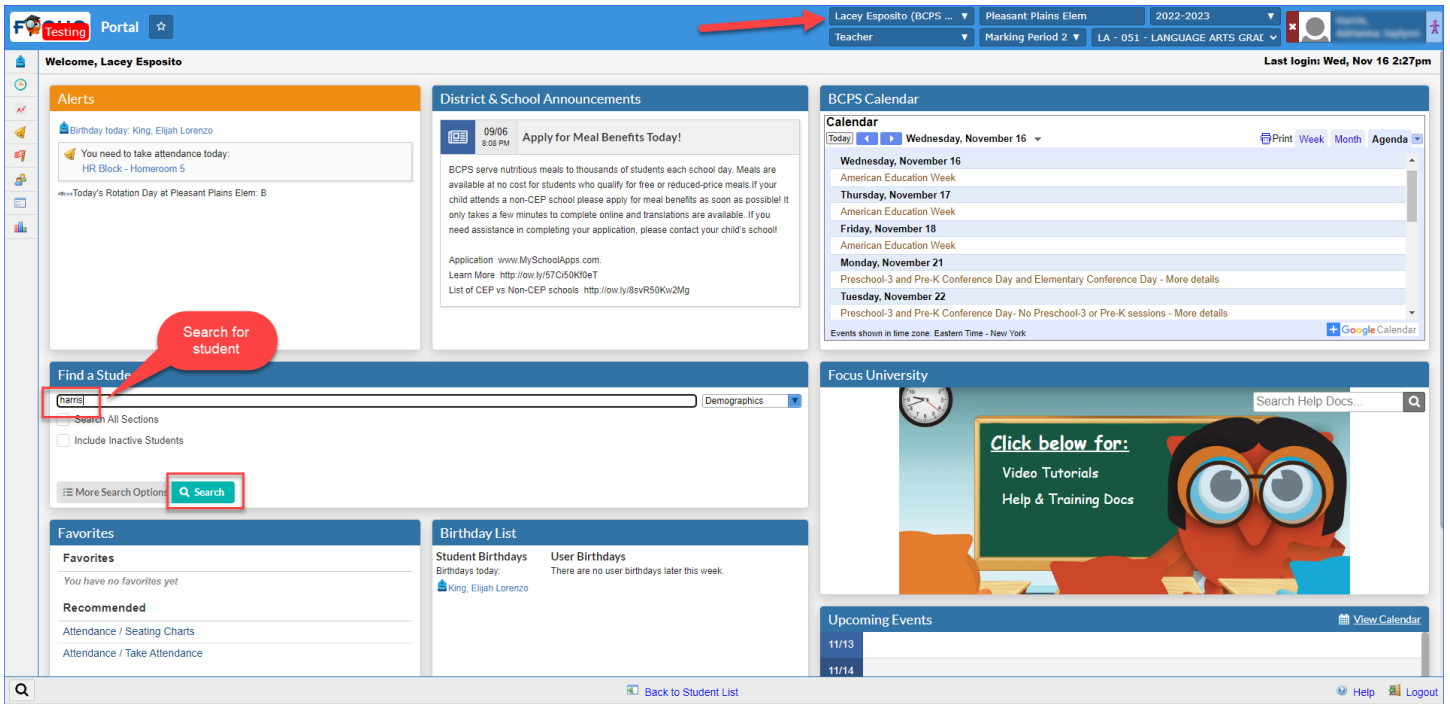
F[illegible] Testing Portal

Lacey Esposito (BCPS ... Pleasant Plains Elem 2022-2023 Harris, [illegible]
Teacher Marking Period 2 LA - 051 - LANGUAGE ARTS GRAD

Welcome, Lacey Esposito

Last login: Wed, Nov 16 2:27pm

Alerts

Birthday today: King, Elijah Lorenzo

You need to take attendance today:
HR Block - Homeroom 5

Today's Rotation Day at Pleasant Plains Elem: B

District & School Announcements

09/06
8:08 PM
Apply for Meal Benefits Today!

BCPS serve nutritious meals to thousands of students each school day. Meals are available at no cost for students who qualify for free or reduced-price meals.If your child attends a non-CEP school please apply for meal benefits as soon as possible! It only takes a few minutes to complete online and translations are available. If you need assistance in completing your application, please contact your child's school!

Application www.MySchoolApps.com.
Learn More http://ow.ly/57Ci50Kf0eT
List of CEP vs Non-CEP schools http://ow.ly/8svR50Kw2Mg

BCPS Calendar

Calendar
Today Wednesday, November 16 Print Week Month Agenda

| Wednesday, November 16 |
|---|
| American Education Week |
| Thursday, November 17 |
| American Education Week |
| Friday, November 18 |
| American Education Week |
| Monday, November 21 |
| Preschool-3 and Pre-K Conference Day and Elementary Conference Day - More details |
| Tuesday, November 22 |
| Preschool-3 and Pre-K Conference Day- No Preschool-3 or Pre-K sessions - More details |

Events shown in time zone: Eastern Time - New York
+ Google Calendar

Search for student

Find a Stude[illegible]
harris
Demographics
Search All Sections
Include Inactive Students
More Search Options
Search

Focus University
Search Help Docs...
Click below for:
Video Tutorials
Help & Training Docs

Favorites
Favorites
You have no favorites yet
Recommended
Attendance / Seating Charts
Attendance / Take Attendance

Birthday List
Student Birthdays
Birthdays today:
King, Elijah Lorenzo
User Birthdays
There are no user birthdays later this week.

Upcoming Events
View Calendar
11/13
11/14

Back to Student List
Help Logout